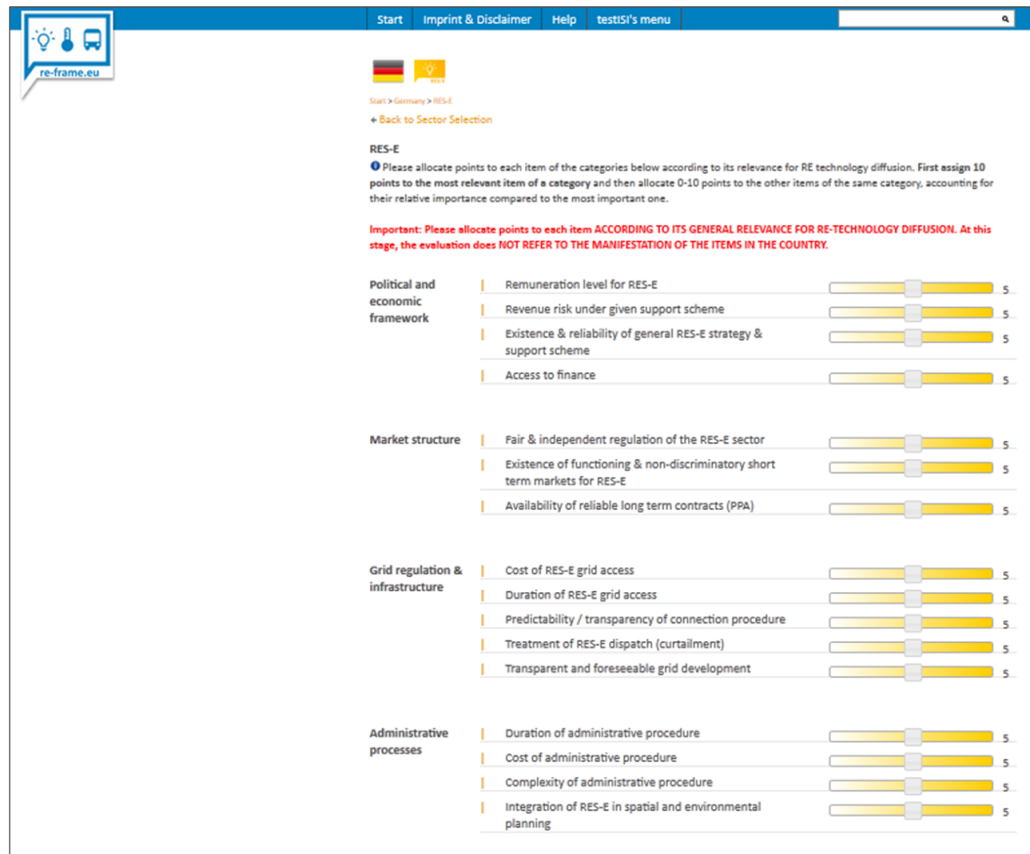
re-frame.eu

Start | Imprint & Disclaimer | Help | testISI's menu

RES-E

Start > Germany > RES-E

← Back to Sector Selection

RES-E

Please allocate points to each item of the categories below according to its relevance for RE technology diffusion. First assign 10 points to the most relevant item of a category and then allocate 0-10 points to the other items of the same category, accounting for their relative importance compared to the most important one.

Important: Please allocate points to each item ACCORDING TO ITS GENERAL RELEVANCE FOR RE-TECHNOLOGY DIFFUSION. At this stage, the evaluation does NOT REFER TO THE MANIFESTATION OF THE ITEMS IN THE COUNTRY.

Political and economic framework
Remuneration level for RES-E 5
Revenue risk under given support scheme 5
Existence & reliability of general RES-E strategy & support scheme 5
Access to finance 5

Market structure
Fair & independent regulation of the RES-E sector 5
Existence of functioning & non-discriminatory short term markets for RES-E 5
Availability of reliable long term contracts (PPA) 5

Grid regulation & infrastructure
Cost of RES-E grid access 5
Duration of RES-E grid access 5
Predictability / transparency of connection procedure 5
Treatment of RES-E dispatch (curtailment) 5
Transparent and foreseeable grid development 5

Administrative processes
Duration of administrative procedure 5
Cost of administrative procedure 5
Complexity of administrative procedure 5
Integration of RES-E in spatial and environmental planning 5